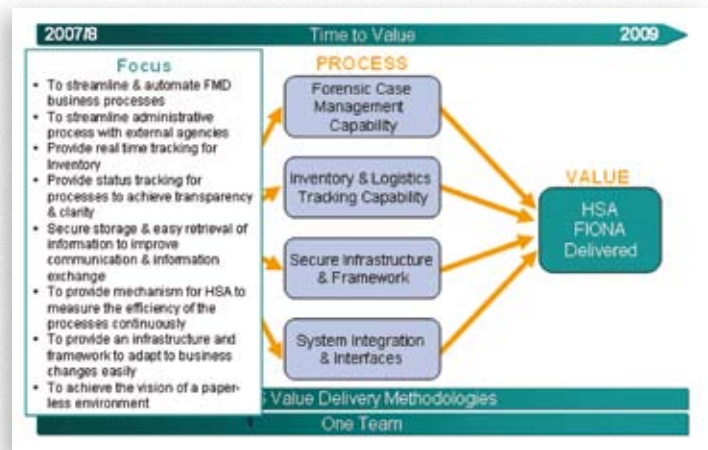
2007/8 Time to Value 2009

Focus

- To streamline & automate FMD business processes
- To streamline administrative process with external agencies
- Provide real time tracking for Inventory
- Provide status tracking for processes to achieve transparency & clarity
- Secure storage & easy retrieval of information to improve communication & information exchange
- To provide mechanism for HSA to measure the efficiency of the processes continuously
- To provide an infrastructure and framework to adapt to business changes easily
- To achieve the vision of a paperless environment

PROCESS

Forensic Case Management Capability

Inventory & Logistics Tracking Capability

Secure Infrastructure & Framework

System Integration & Interfaces

VALUE

HSA FIONA Delivered

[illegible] Value Delivery Methodologies

One Team